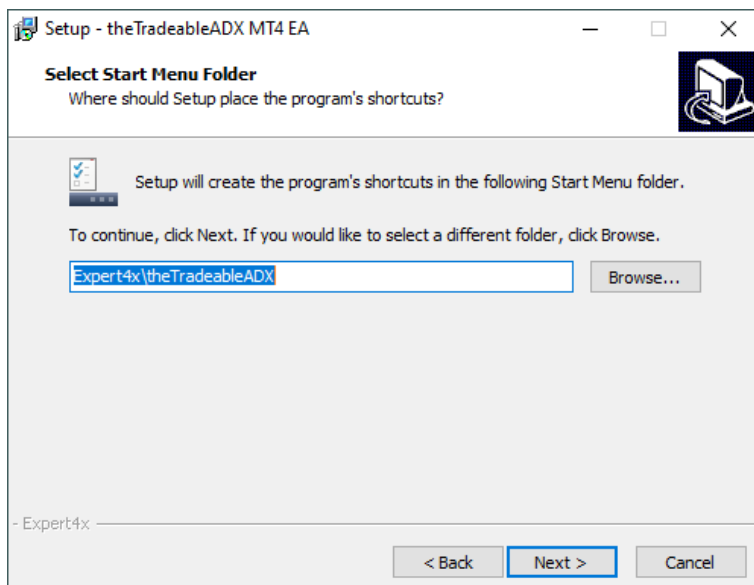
Setup - theTradeableADX MT4 EA

Select Start Menu Folder
Where should Setup place the program's shortcuts?

Setup will create the program's shortcuts in the following Start Menu folder.

To continue, click Next. If you would like to select a different folder, click Browse.

Expert4x\theTradeableADX

Browse...

Expert4x

< Back

Next >

Cancel